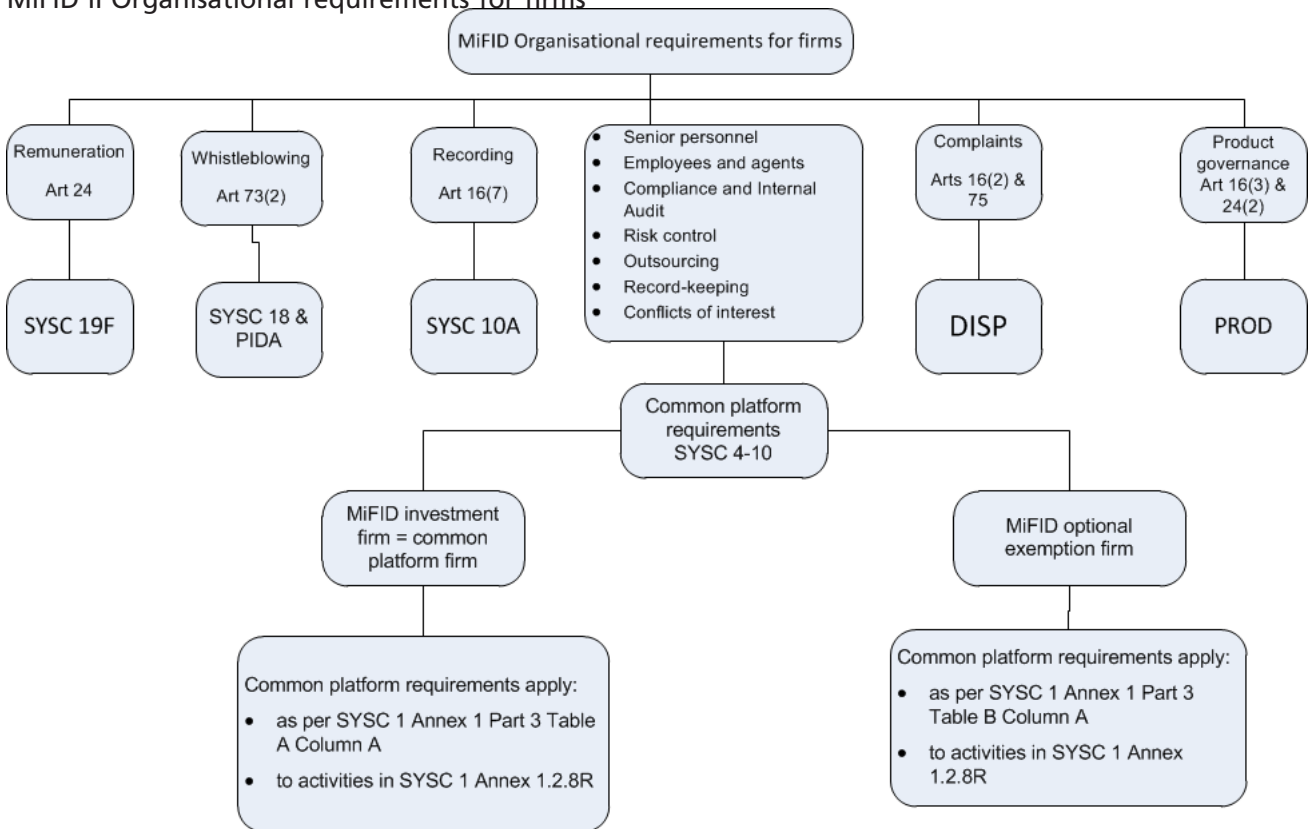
MiFID II Organisational requirements for firms

MiFID Organisational requirements for firms

Remuneration

Art 24

SYSC 19F

Whistleblowing

Art 73(2)

SYSC 18 & PIDA

Recording

Art 16(7)

SYSC 10A

- Senior personnel
- Employees and agents
- Compliance and Internal Audit
- Risk control
- Outsourcing
- Record-keeping
- Conflicts of interest

Complaints

Arts 16(2) & 75

DISP

Product governance Art 16(3) & 24(2)

PROD

Common platform requirements SYSC 4-10

MiFID investment firm = common platform firm

Common platform requirements apply:

- as per SYSC 1 Annex 1 Part 3 Table A Column A
- to activities in SYSC 1 Annex 1.2.8R

MiFID optional exemption firm

Common platform requirements apply:

- as per SYSC 1 Annex 1 Part 3 Table B Column A
- to activities in SYSC 1 Annex 1.2.8R